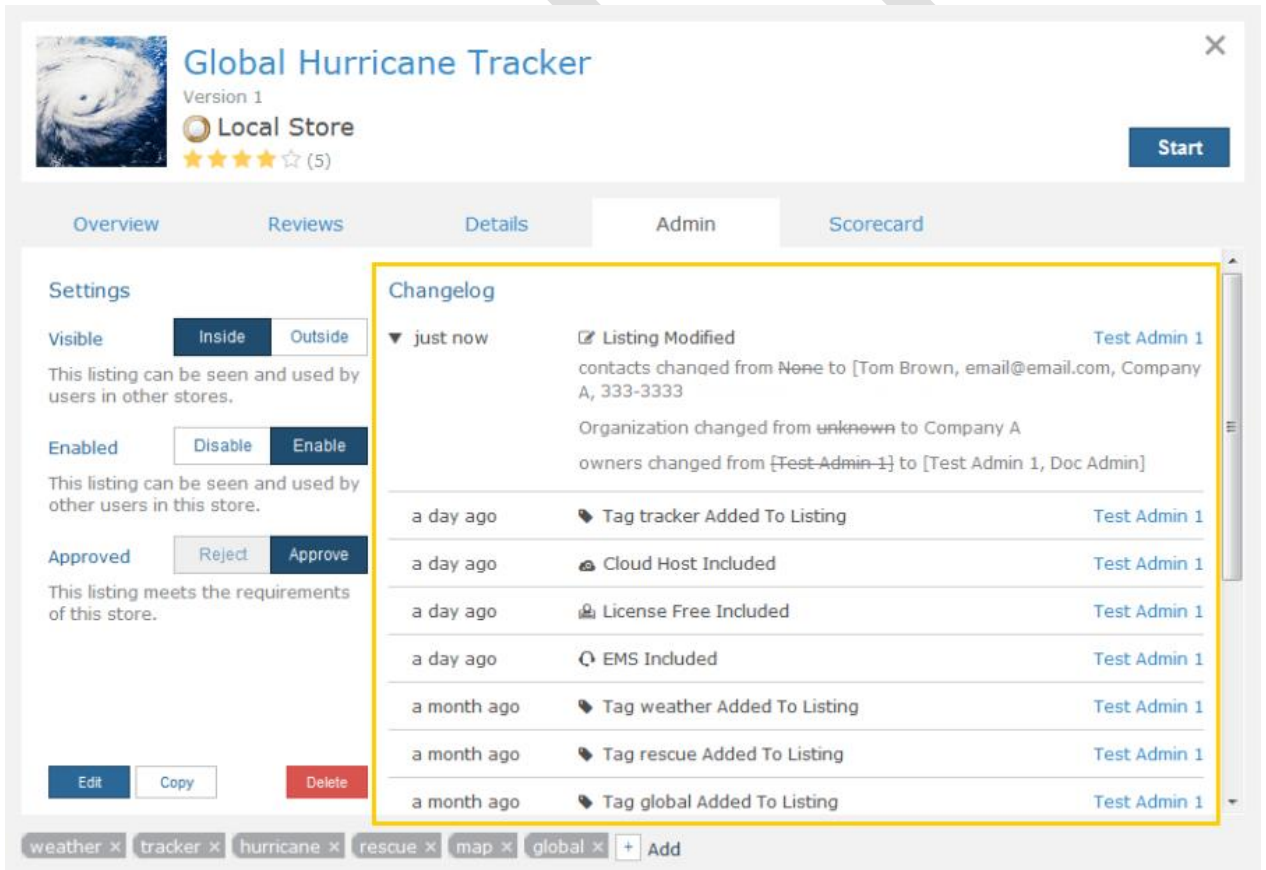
Global Hurricane Tracker
Version 1
Local Store
(5)

×

Start

Overview Reviews Details Admin Scorecard

Settings

Visible Inside Outside
This listing can be seen and used by users in other stores.

Enabled Disable Enable
This listing can be seen and used by other users in this store.

Approved Reject Approve
This listing meets the requirements of this store.

Edit Copy Delete

Changelog

just now | Listing Modified | Test Admin 1
contacts changed from None to [Tom Brown, email@email.com, Company A, 333-3333
Organization changed from unknown to Company A
owners changed from [Test Admin 1] to [Test Admin 1, Doc Admin]

a day ago | Tag tracker Added To Listing | Test Admin 1
a day ago | Cloud Host Included | Test Admin 1
a day ago | License Free Included | Test Admin 1
a day ago | EMS Included | Test Admin 1
a month ago | Tag weather Added To Listing | Test Admin 1
a month ago | Tag rescue Added To Listing | Test Admin 1
a month ago | Tag global Added To Listing | Test Admin 1

weather × tracker × hurricane × rescue × map × global × + Add